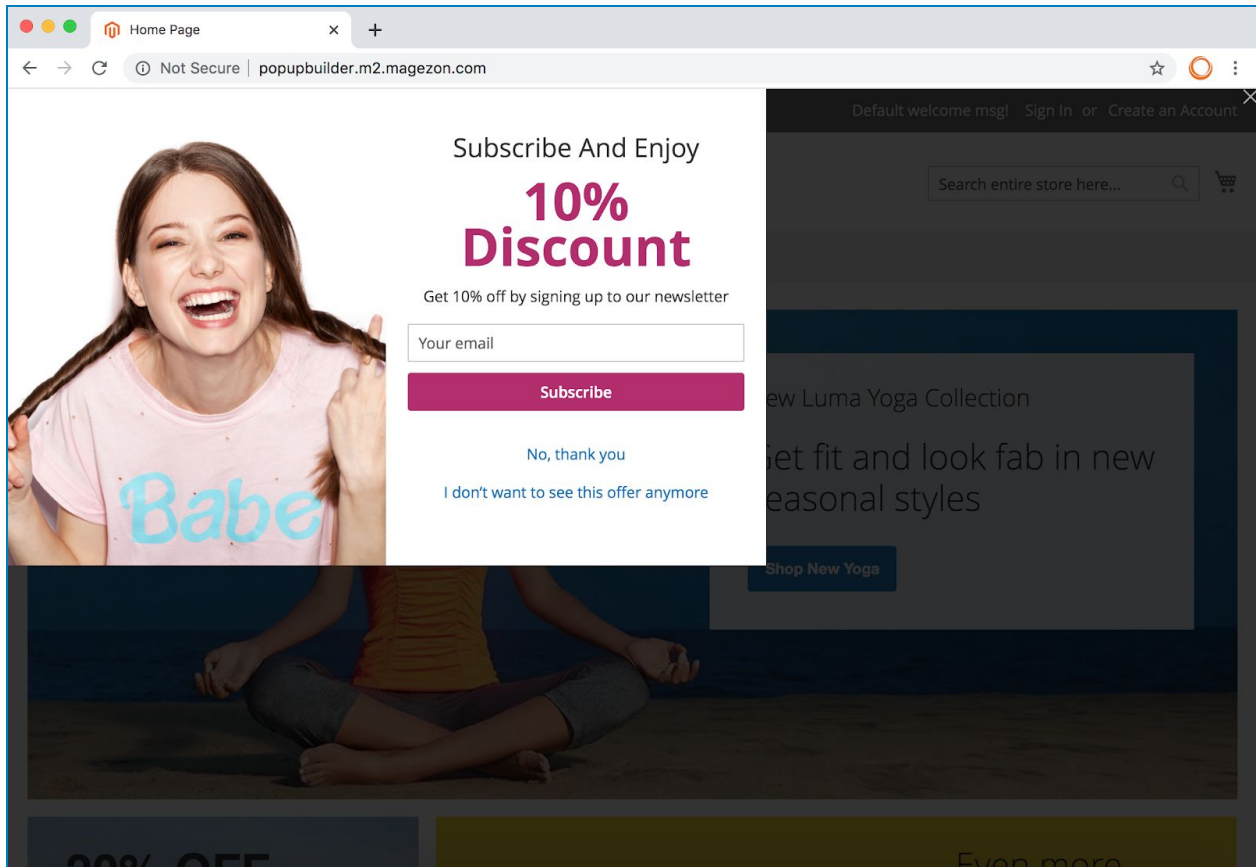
Home Page

Not Secure | popupbuilder.m2.magezon.com

Default welcome msg! Sign In or Create an Account

Search entire store here...

Subscribe And Enjoy

10% Discount

Get 10% off by signing up to our newsletter

Your email

Subscribe

No, thank you

I don't want to see this offer anymore

Babe

ew Luma Yoga Collection

et fit and look fab in new easonal styles

Shop New Yoga

20% OFF

Even more